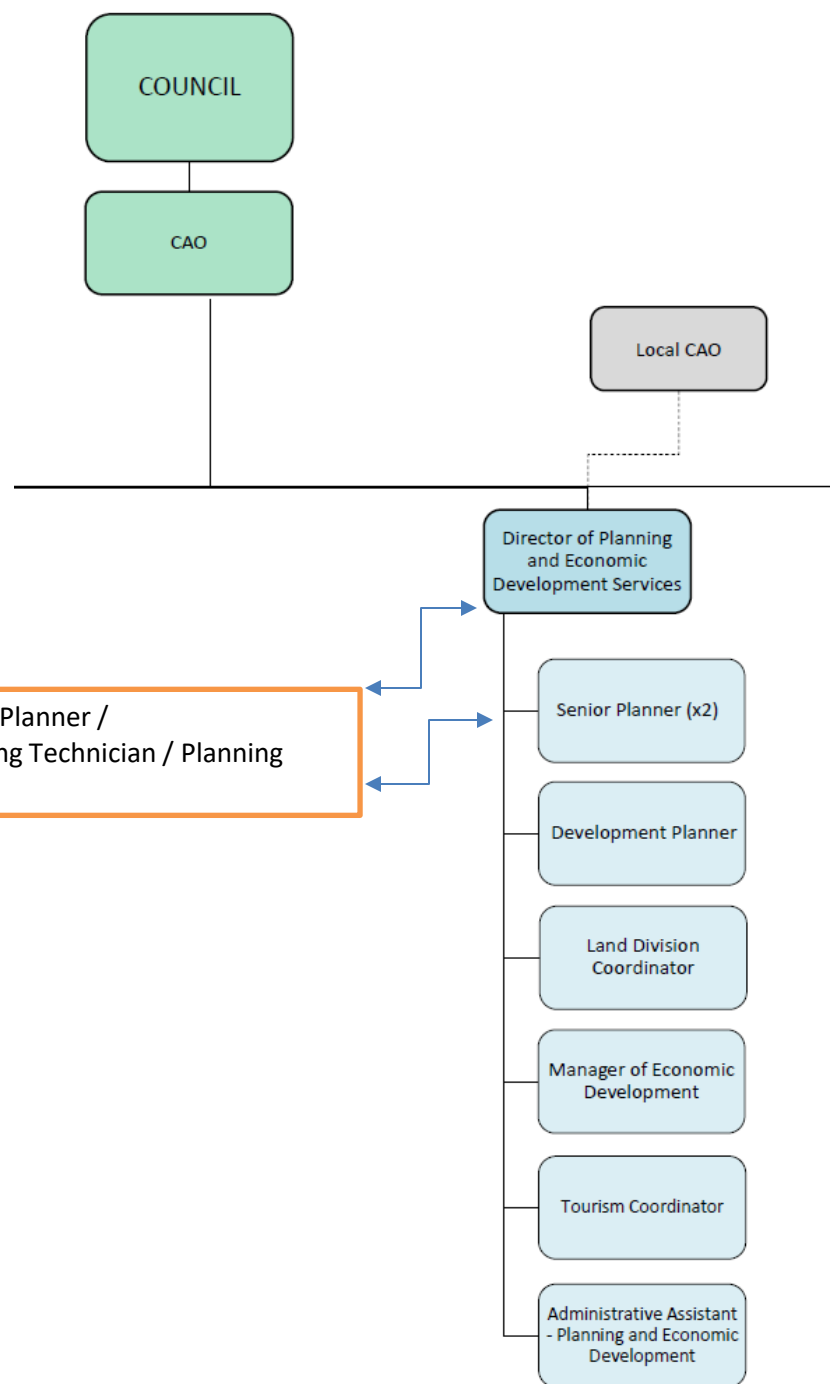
COUNCIL

CAO

Local CAO

Director of Planning and Economic Development Services

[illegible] Planner / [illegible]ng Technician / Planning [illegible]

Senior Planner (x2)

Development Planner

Land Division Coordinator

Manager of Economic Development

Tourism Coordinator

Administrative Assistant - Planning and Economic Development